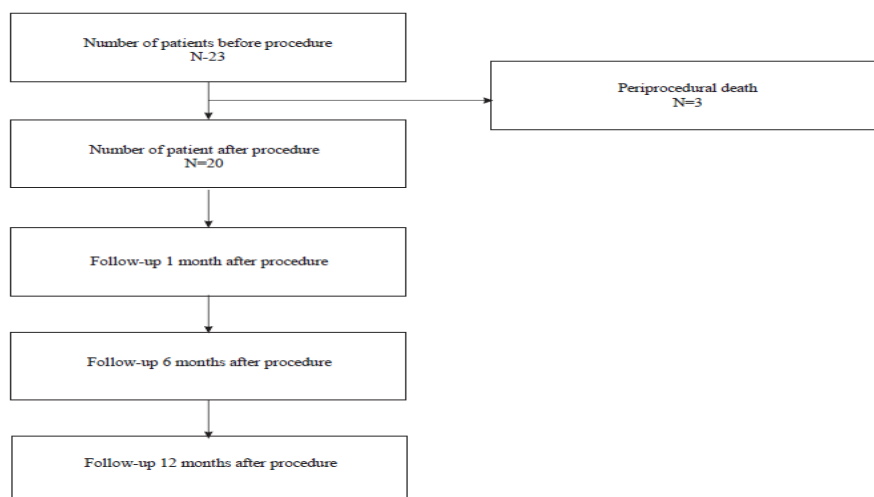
Number of patients before procedure
N-23

Periprocedural death
N=3

Number of patient after procedure
N=20

Follow-up 1 month after procedure

Follow-up 6 months after procedure

Follow-up 12 months after procedure